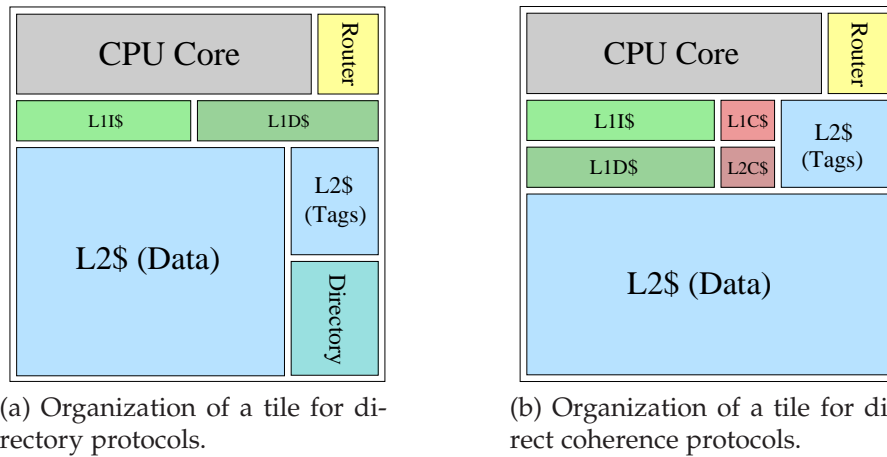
CPU Core

Router

L1I\$

L1D\$

L2\$ (Tags)

L2\$ (Data)

Directory

(a) Organization of a tile for directory protocols.

CPU Core

Router

L1I\$

L1C\$

L2\$ (Tags)

L1D\$

L2C\$

L2\$ (Data)

(b) Organization of a tile for di-
rect coherence protocols.